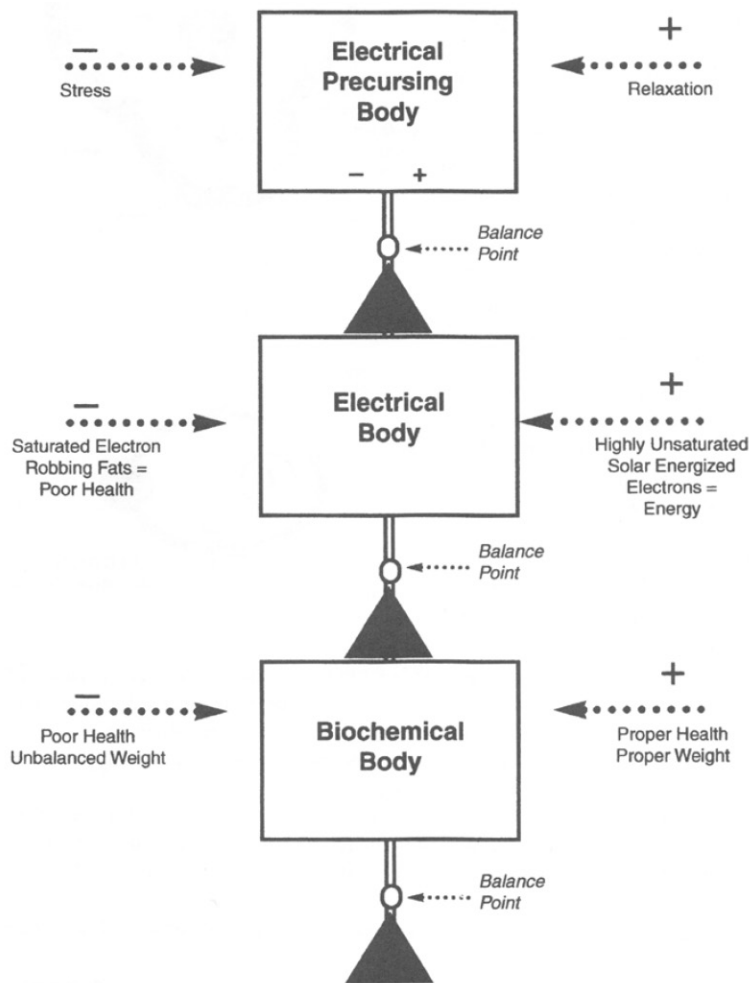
—
Stress

Electrical Precursing Body

+
Relaxation

— +

Balance Point

—
Saturated Electron Robbing Fats = Poor Health

Electrical Body

+
Highly Unsaturated Solar Energized Electrons = Energy

Balance Point

—
Poor Health Unbalanced Weight

Biochemical Body

+
Proper Health Proper Weight

Balance Point